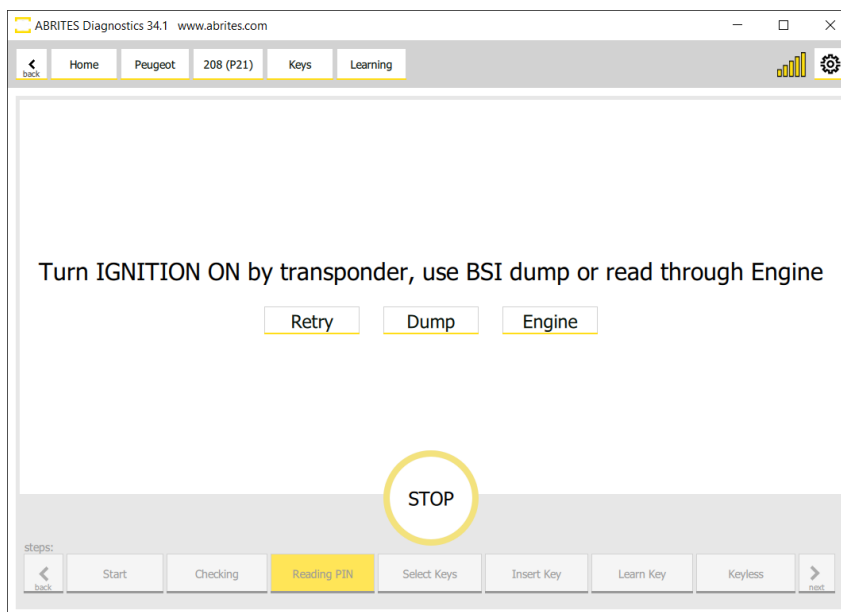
ABRITES Diagnostics 34.1 www.abrites.com

back Home Peugeot 208 (P21) Keys Learning

Turn IGNITION ON by transponder, use BSI dump or read through Engine

Retry Dump Engine

STOP

steps:

back Start Checking Reading PIN Select Keys Insert Key Learn Key Keyless next